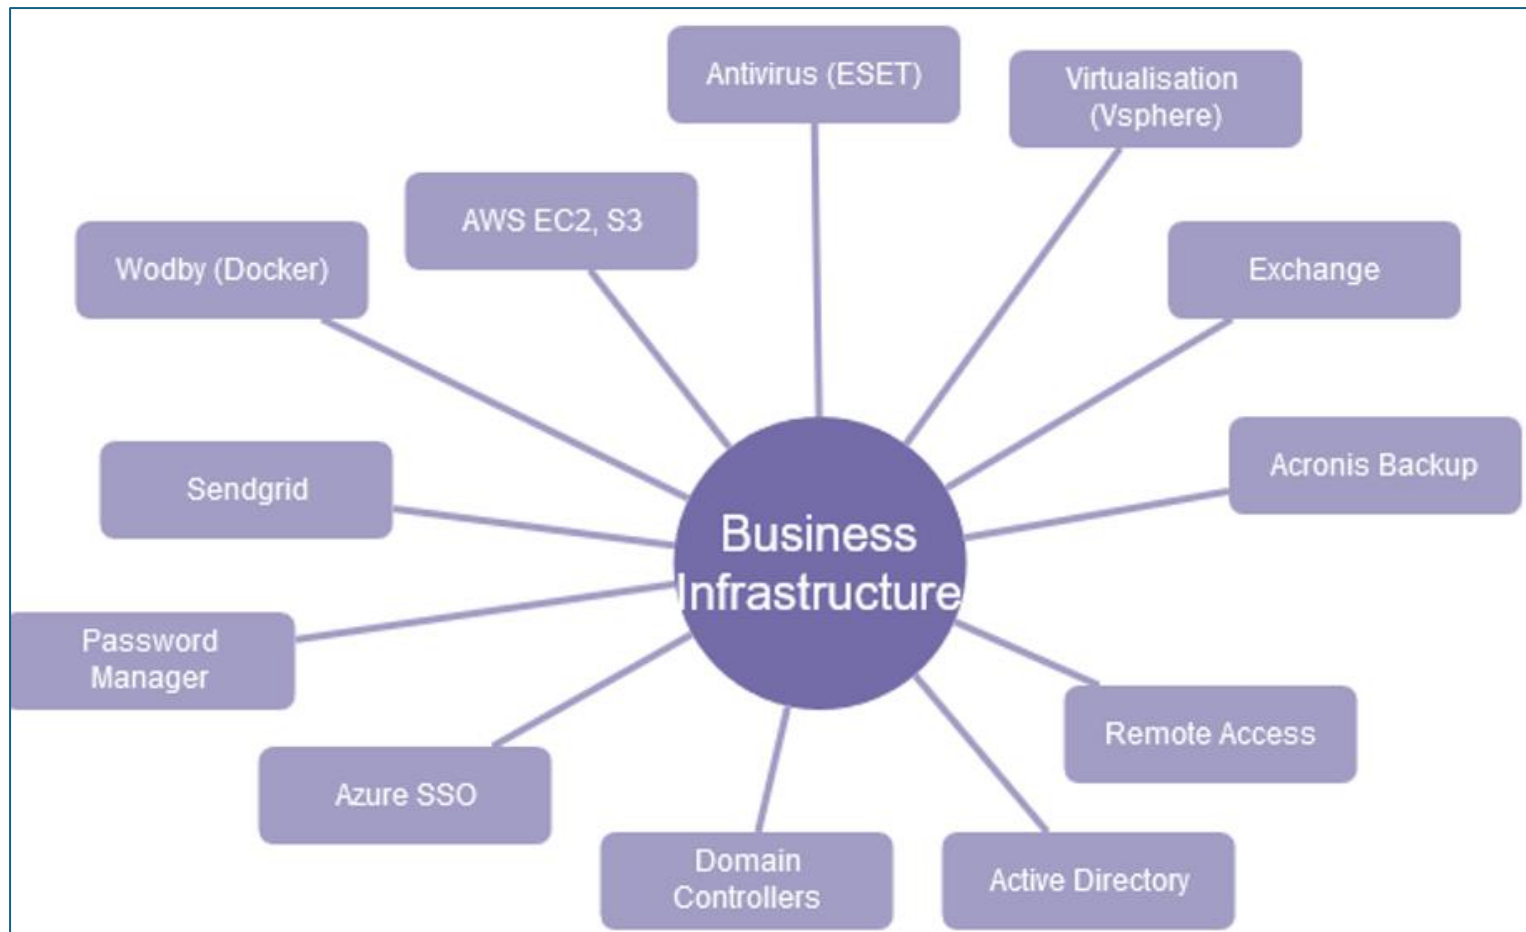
Antivirus (ESET)

Virtualisation (Vsphere)

AWS EC2, S3

Wodby (Docker)

Exchange

Acronis Backup

Sendgrid

Business Infrastructure

Password Manager

Remote Access

Azure SSO

Domain Controllers

Active Directory